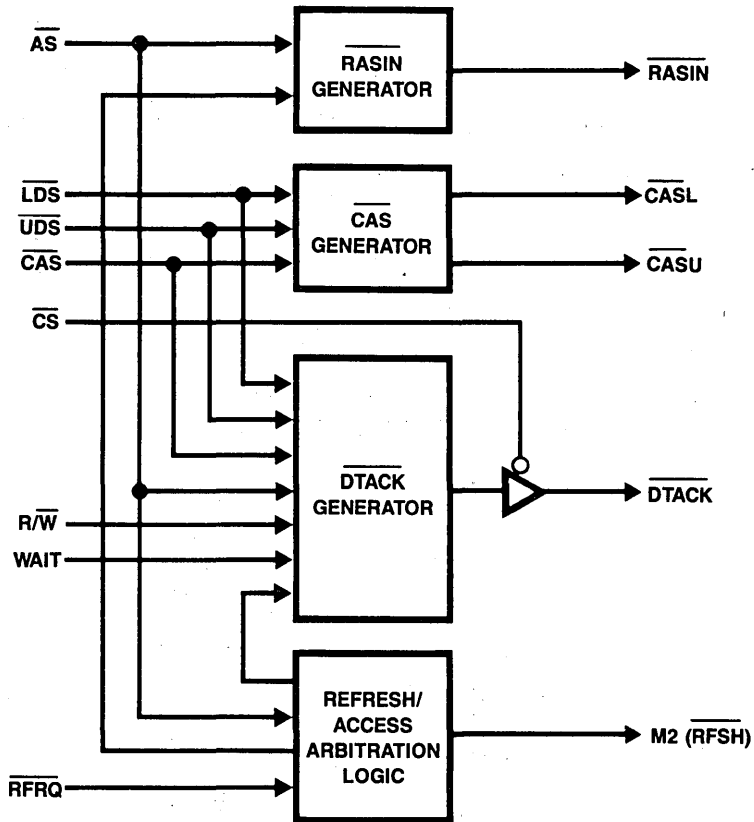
$\overline{AS}$

$\overline{RASIN}$ GENERATOR

$\overline{RASIN}$

$\overline{LDS}$

$\overline{UDS}$

$\overline{CAS}$

$\overline{CAS}$ GENERATOR

$\overline{CASL}$

$\overline{CASU}$

$\overline{CS}$

$\overline{DTACK}$ GENERATOR

$\overline{DTACK}$

R/$\overline{W}$

WAIT

REFRESH/ ACCESS ARBITRATION LOGIC

M2 ($\overline{RFSH}$)

$\overline{RFRQ}$